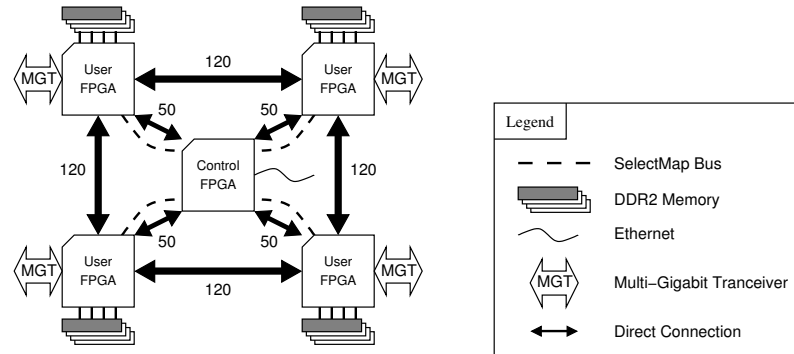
MGT

User FPGA

120

User FPGA

MGT

50

50

120

Control FPGA

120

50

50

MGT

User FPGA

120

User FPGA

MGT

Legend

SelectMap Bus

DDR2 Memory

Ethernet

MGT

Multi−Gigabit Tranceiver

Direct Connection